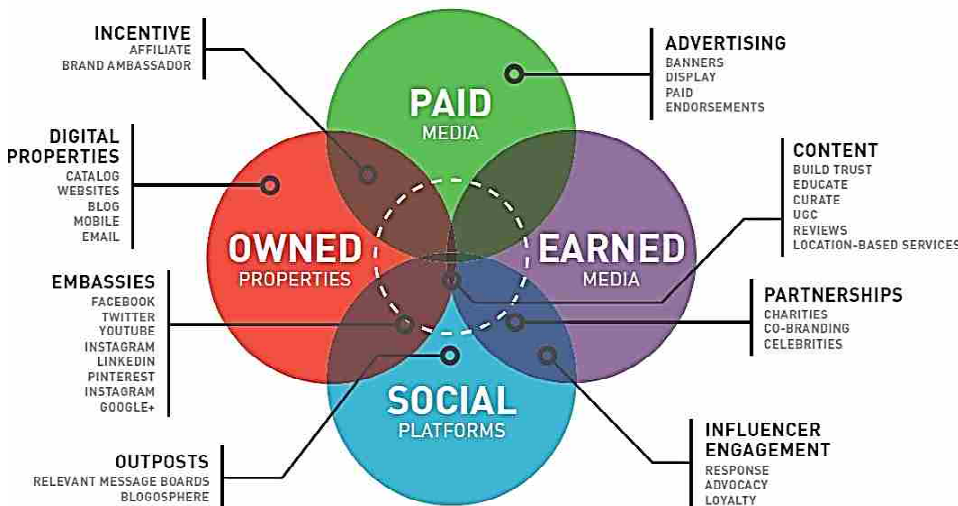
INCENTIVE
AFFILIATE
BRAND AMBASSADOR

ADVERTISING
BANNERS
DISPLAY
PAID
ENDORSEMENTS

DIGITAL PROPERTIES
CATALOG
WEBSITES
BLOG
MOBILE
EMAIL

PAID
MEDIA

CONTENT
BUILD TRUST
EDUCATE
CURATE
UGC
REVIEWS
LOCATION-BASED SERVICES

OWNED
PROPERTIES

EARNED
MEDIA

EMBASSIES
FACEBOOK
TWITTER
YOUTUBE
INSTAGRAM
LINKEDIN
PINTEREST
INSTAGRAM
GOOGLE+

PARTNERSHIPS
CHARITIES
CO-BRANDING
CELEBRITIES

SOCIAL
PLATFORMS

OUTPOSTS
RELEVANT MESSAGE BOARDS
BLOGOSPHERE

INFLUENCER ENGAGEMENT
RESPONSE
ADVOCACY
LOYALTY